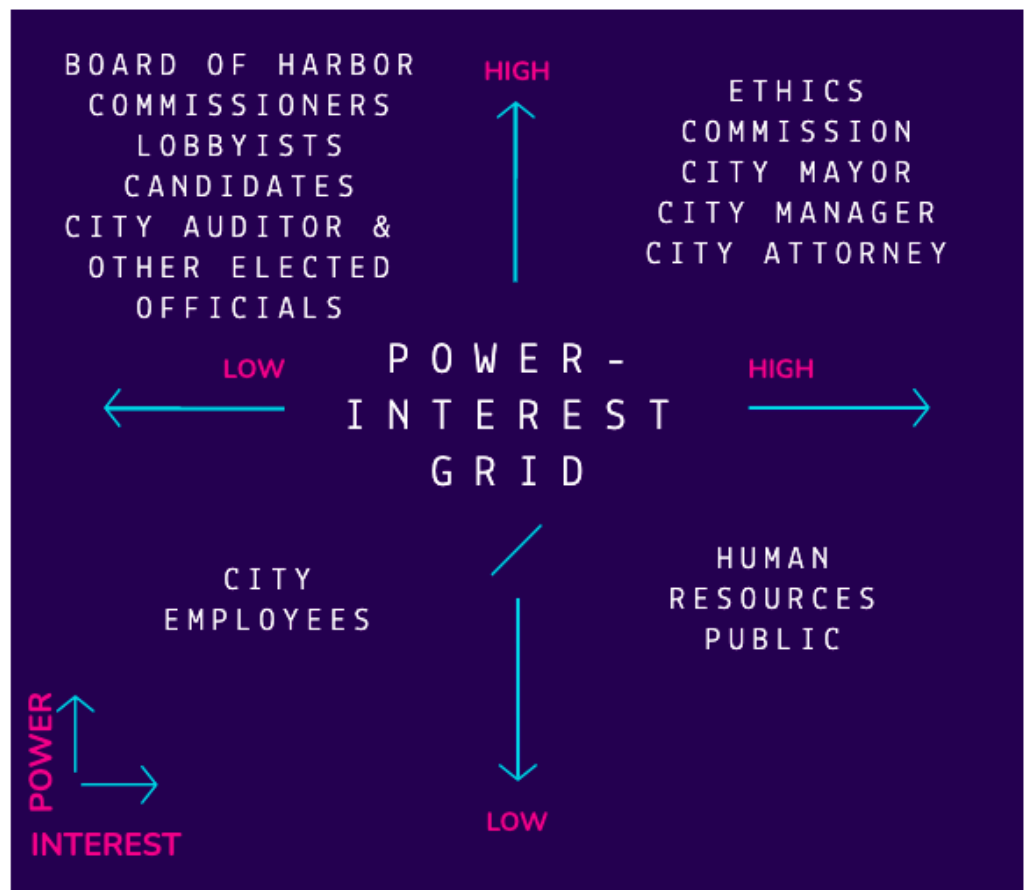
BOARD OF HARBOR COMMISSIONERS
LOBBYISTS
CANDIDATES
CITY AUDITOR & OTHER ELECTED OFFICIALS

HIGH

ETHICS COMMISSION
CITY MAYOR
CITY MANAGER
CITY ATTORNEY

LOW

POWER-INTEREST GRID

HIGH

CITY EMPLOYEES

HUMAN RESOURCES
PUBLIC

POWER
INTEREST

LOW